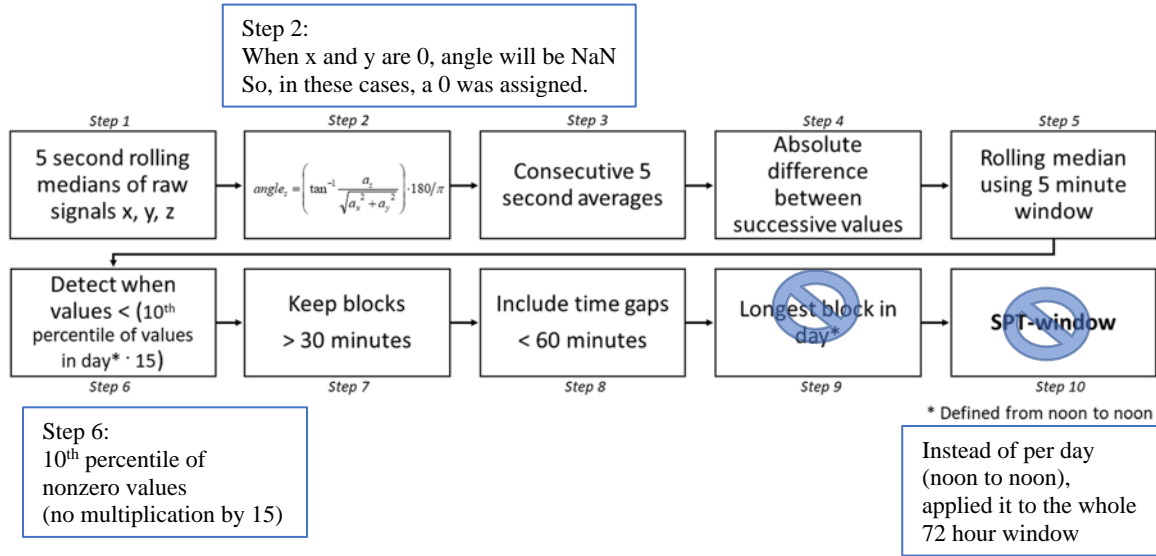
Step 2:
When x and y are 0, angle will be NaN
So, in these cases, a 0 was assigned.

Step 1

5 second rolling medians of raw signals x, y, z

Step 2

$angle_z = \left(\tan^{-1}\frac{a_z}{\sqrt{a_x^2 + a_y^2}}\right) \cdot 180/\pi$

Step 3

Consecutive 5 second averages

Step 4

Absolute difference between successive values

Step 5

Rolling median using 5 minute window

Detect when values < (10th percentile of values in day* · 15)

Step 6

Keep blocks > 30 minutes

Step 7

Include time gaps < 60 minutes

Step 8

Longest block in day*

Step 9

SPT-window

Step 10

* Defined from noon to noon

Step 6:
10th percentile of nonzero values
(no multiplication by 15)

Instead of per day (noon to noon), applied it to the whole 72 hour window